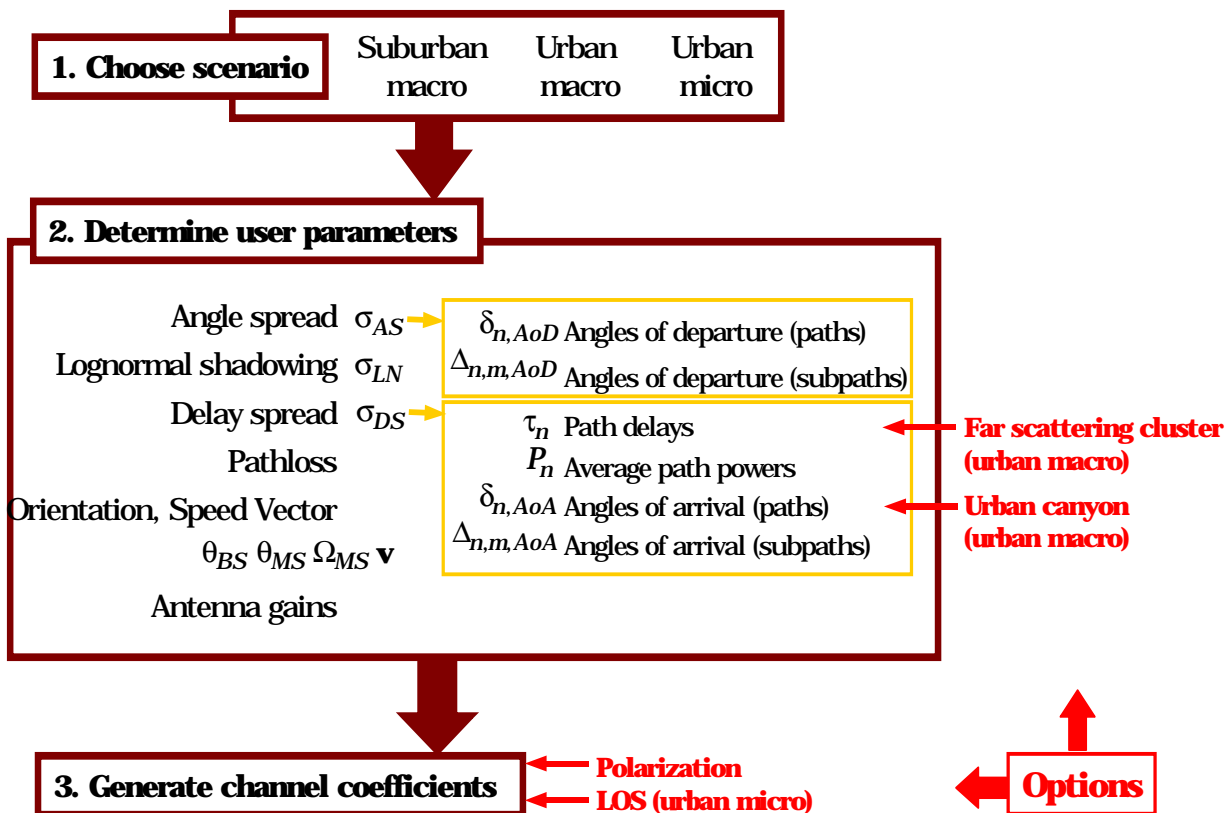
1. Choose scenario

Suburban macro

Urban macro

Urban micro

2. Determine user parameters

Angle spread $\sigma_{AS}$

Lognormal shadowing $\sigma_{LN}$

Delay spread $\sigma_{DS}$

Pathloss

Orientation, Speed Vector

$\theta_{BS}$ $\theta_{MS}$ $\Omega_{MS}$ $\mathbf{v}$

Antenna gains

$\delta_{n,AoD}$ Angles of departure (paths)

$\Delta_{n,m,AoD}$ Angles of departure (subpaths)

$\tau_n$ Path delays

$P_n$ Average path powers

$\delta_{n,AoA}$ Angles of arrival (paths)

$\Delta_{n,m,AoA}$ Angles of arrival (subpaths)

Far scattering cluster (urban macro)

Urban canyon (urban macro)

3. Generate channel coefficients

Polarization

LOS (urban micro)

Options